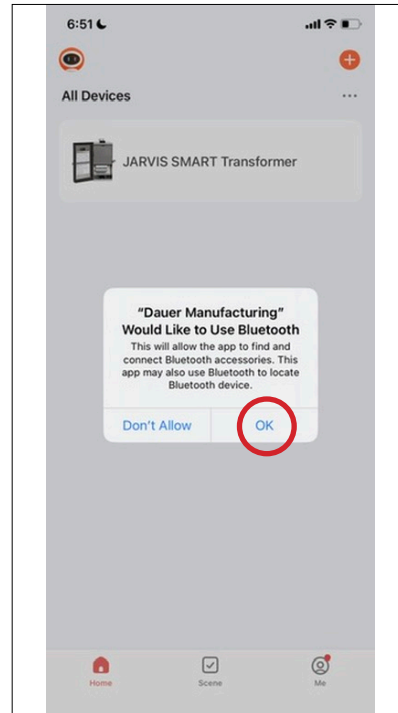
6:51

All Devices

JARVIS SMART Transformer

"Dauer Manufacturing" Would Like to Use Bluetooth

This will allow the app to find and connect Bluetooth accessories. This app may also use Bluetooth to locate Bluetooth device.

Don't Allow

OK

Home

Scene

Me